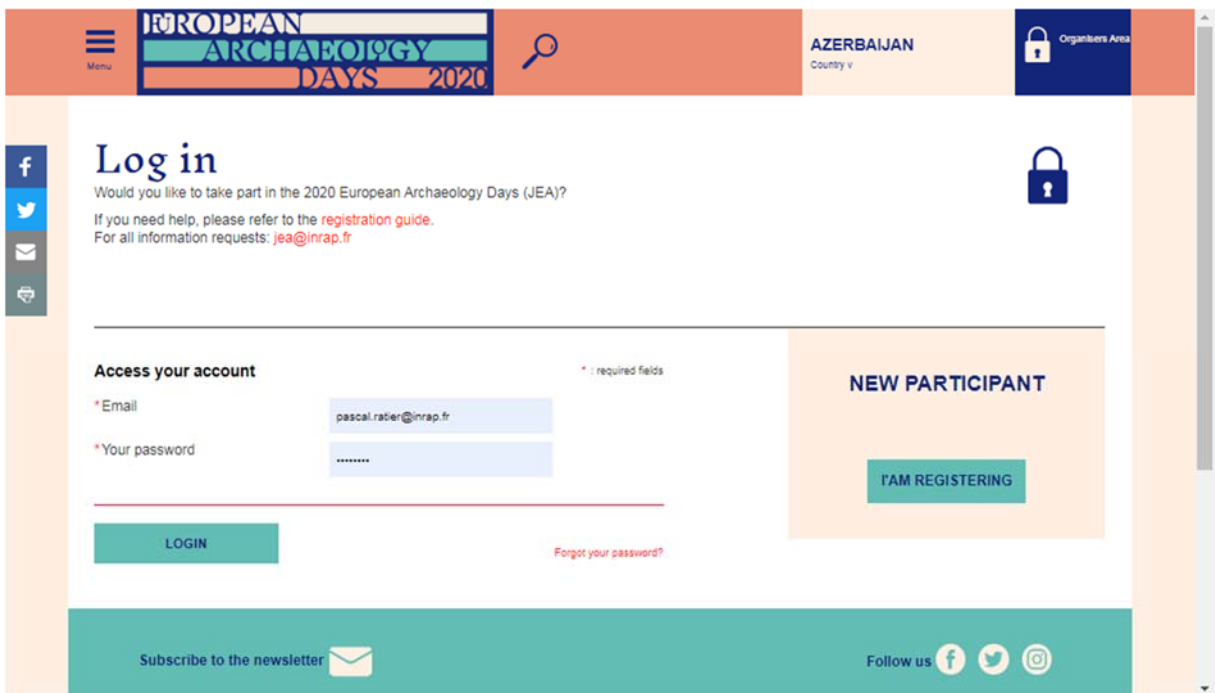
Menu

EUROPEAN ARCHAEOLOGY DAYS 2020

AZERBAIJAN
Country v

Organisers Area

Log in
Would you like to take part in the 2020 European Archaeology Days (JEA)?

If you need help, please refer to the registration guide.
For all information requests: jea@inrap.fr

Access your account

* : required fields

*Email
pascal.ratier@inrap.fr

*Your password
••••••••

LOGIN

Forgot your password?

NEW PARTICIPANT

I'AM REGISTERING

Subscribe to the newsletter

Follow us